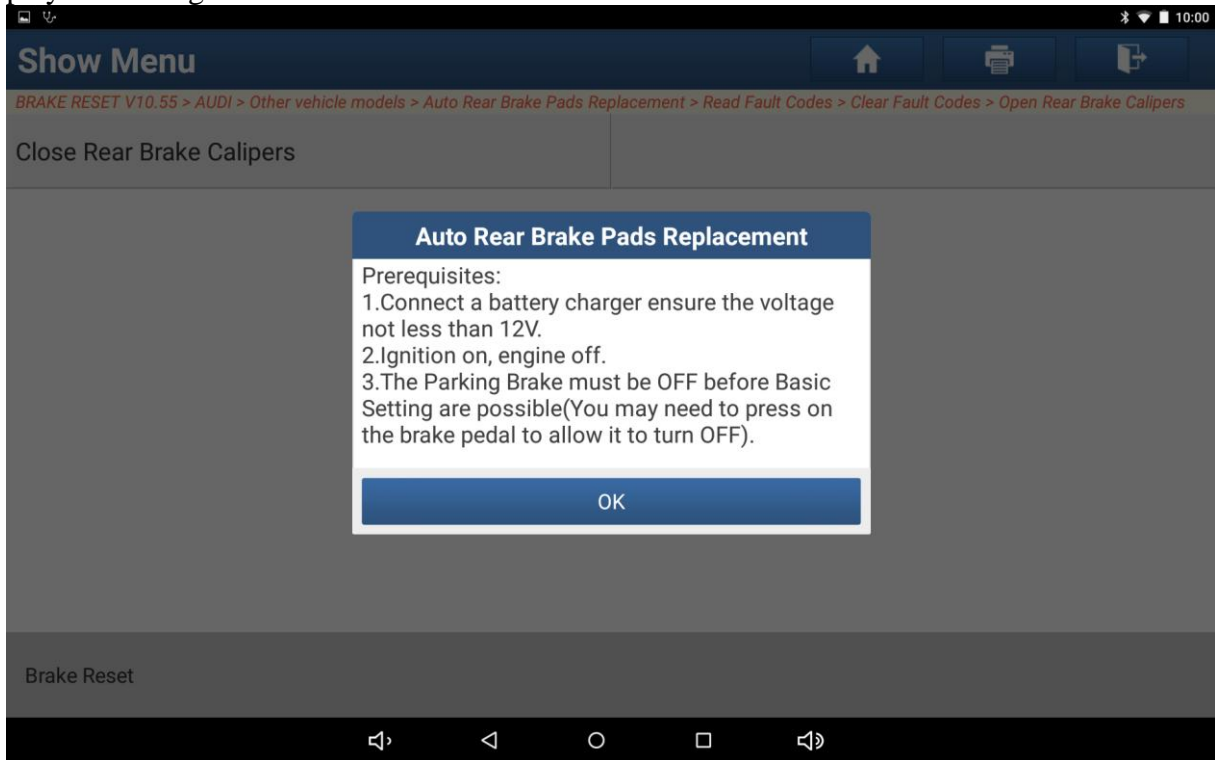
10:00

Show Menu

BRAKE RESET V10.55 > AUDI > Other vehicle models > Auto Rear Brake Pads Replacement > Read Fault Codes > Clear Fault Codes > Open Rear Brake Calipers

Close Rear Brake Calipers

Auto Rear Brake Pads Replacement

Prerequisites:
1.Connect a battery charger ensure the voltage not less than 12V.
2.Ignition on, engine off.
3.The Parking Brake must be OFF before Basic Setting are possible(You may need to press on the brake pedal to allow it to turn OFF).

OK

Brake Reset